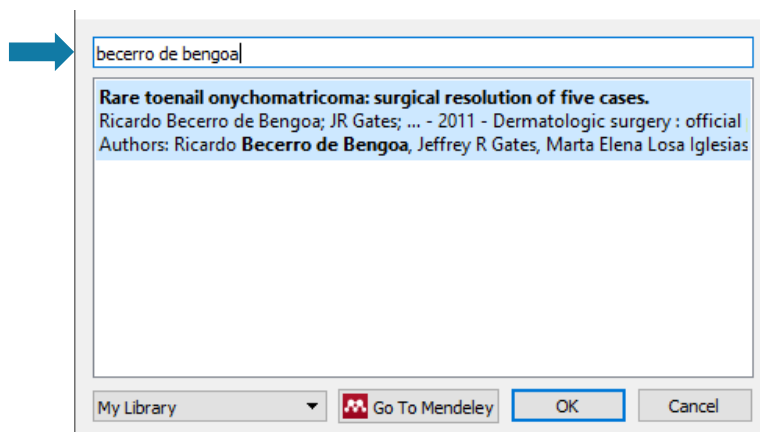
becerro de bengoa

**Rare toenail onychomatricoma: surgical resolution of five cases.**
Ricardo Becerro de Bengoa; JR Gates; ... - 2011 - Dermatologic surgery : official
Authors: Ricardo **Becerro de Bengoa**, Jeffrey R Gates, Marta Elena Losa Iglesias

My Library

Go To Mendeley

OK

Cancel